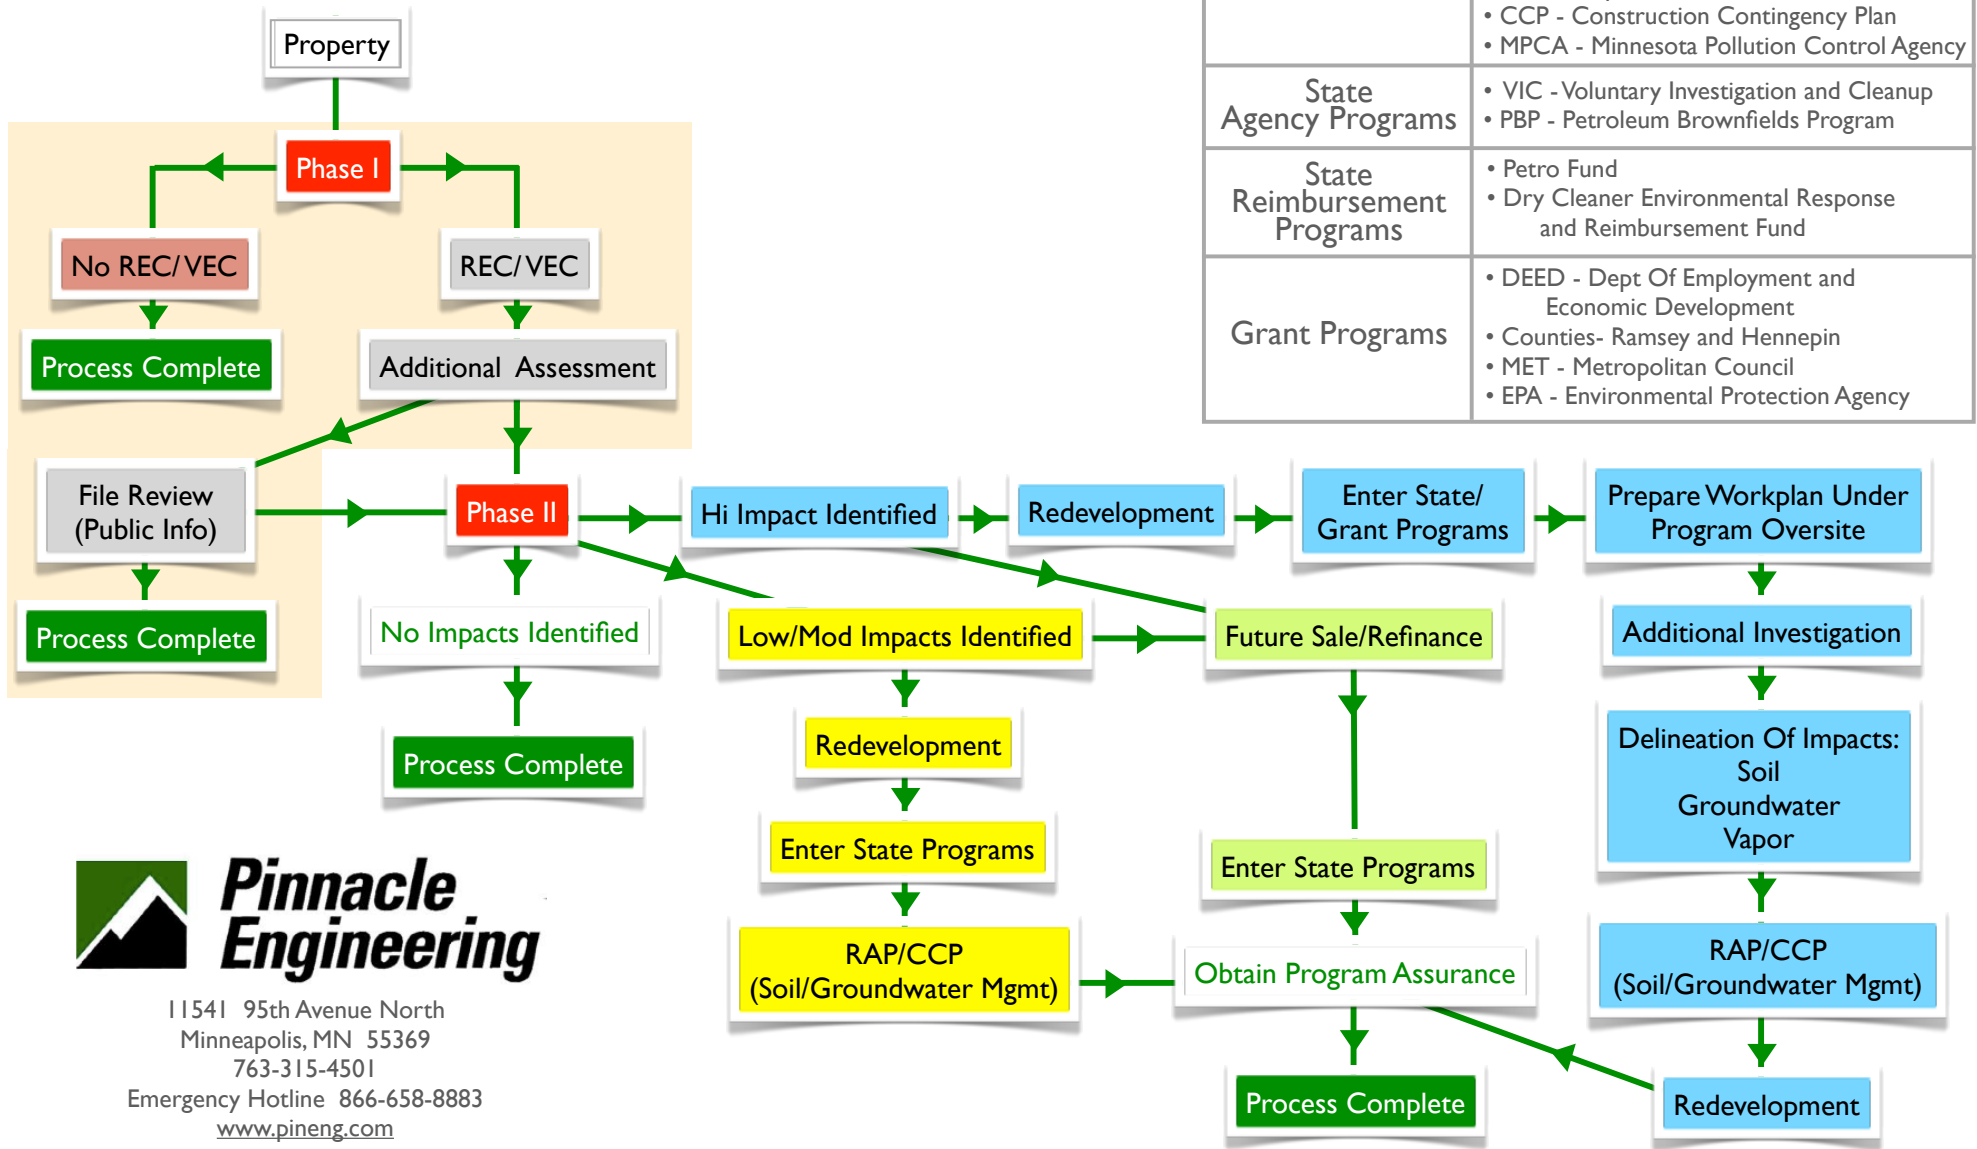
Property

Phase I

No REC/VEC

REC/VEC

Process Complete

Additional Assessment

File Review (Public Info)

Process Complete

Phase II

No Impacts Identified

Process Complete

Hi Impact Identified

Redevelopment

Enter State/ Grant Programs

Prepare Workplan Under Program Oversite

Low/Mod Impacts Identified

Future Sale/Refinance

Additional Investigation

Redevelopment

Delineation Of Impacts: Soil Groundwater Vapor

Enter State Programs

Enter State Programs

RAP/CCP (Soil/Groundwater Mgmt)

Obtain Program Assurance

RAP/CCP (Soil/Groundwater Mgmt)

Process Complete

Redevelopment

| | • CCP - Construction Contingency Plan<br>• MPCA - Minnesota Pollution Control Agency |
|---|---|
| State Agency Programs | • VIC - Voluntary Investigation and Cleanup<br>• PBP - Petroleum Brownfields Program |
| State Reimbursement Programs | • Petro Fund<br>• Dry Cleaner Environmental Response and Reimbursement Fund |
| Grant Programs | • DEED - Dept Of Employment and Economic Development<br>• Counties- Ramsey and Hennepin<br>• MET - Metropolitan Council<br>• EPA - Environmental Protection Agency |

Pinnacle Engineering

11541 95th Avenue North
Minneapolis, MN 55369
763-315-4501
Emergency Hotline 866-658-8883
www.pineng.com